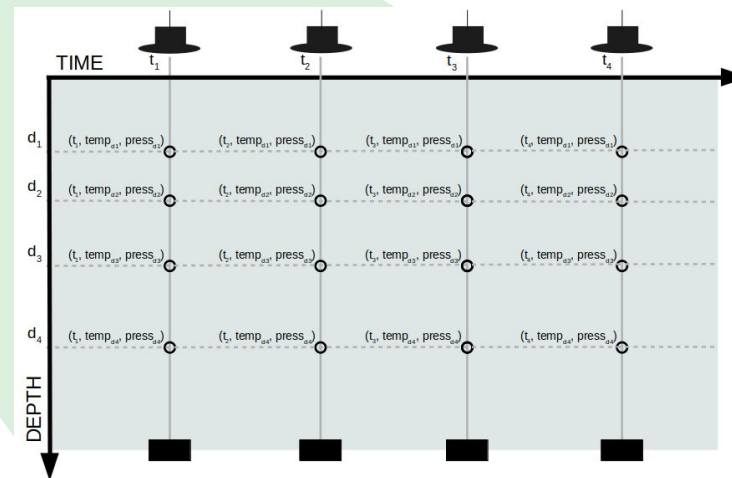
TIME

$t_1$ $t_2$ $t_3$ $t_4$

$d_1$ ($t_1$, $temp_{d1}$, $press_{d1}$) ($t_2$, $temp_{d1}$, $press_{d1}$) ($t_3$, $temp_{d1}$, $press_{d1}$) ($t_4$, $temp_{d1}$, $press_{d1}$)

$d_2$ ($t_1$, $temp_{d2}$, $press_{d2}$) ($t_2$, $temp_{d2}$, $press_{d2}$) ($t_3$, $temp_{d2}$, $press_{d2}$) ($t_4$, $temp_{d2}$, $press_{d2}$)

$d_3$ ($t_1$, $temp_{d3}$, $press_{d3}$) ($t_2$, $temp_{d3}$, $press_{d3}$) ($t_3$, $temp_{d3}$, $press_{d3}$) ($t_4$, $temp_{d3}$, $press_{d3}$)

$d_4$ ($t_1$, $temp_{d4}$, $press_{d4}$) ($t_2$, $temp_{d4}$, $press_{d4}$) ($t_3$, $temp_{d4}$, $press_{d4}$) ($t_4$, $temp_{d4}$, $press_{d4}$)

DEPTH